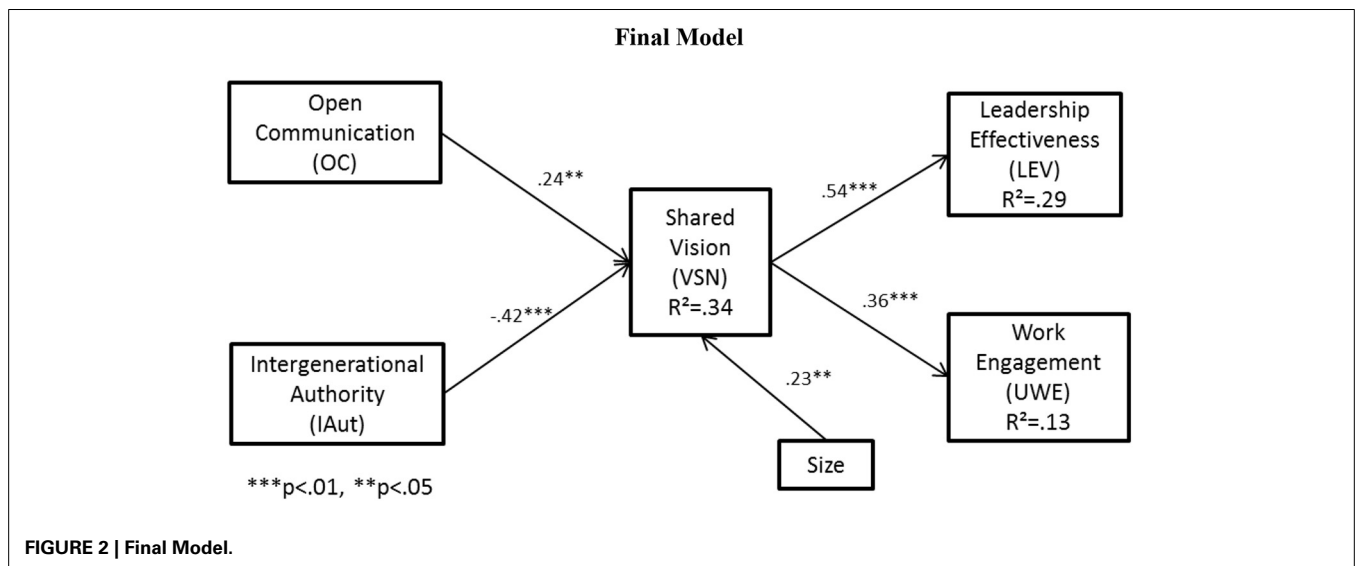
Final Model

Open Communication (OC)

.24**

Intergenerational Authority (IAut)

-.42***

Shared Vision (VSN) $R^2$=.34

.54***

Leadership Effectiveness (LEV) $R^2$=.29

.36***

Work Engagement (UWE) $R^2$=.13

.23**

Size

***p<.01, **p<.05

FIGURE 2 | Final Model.